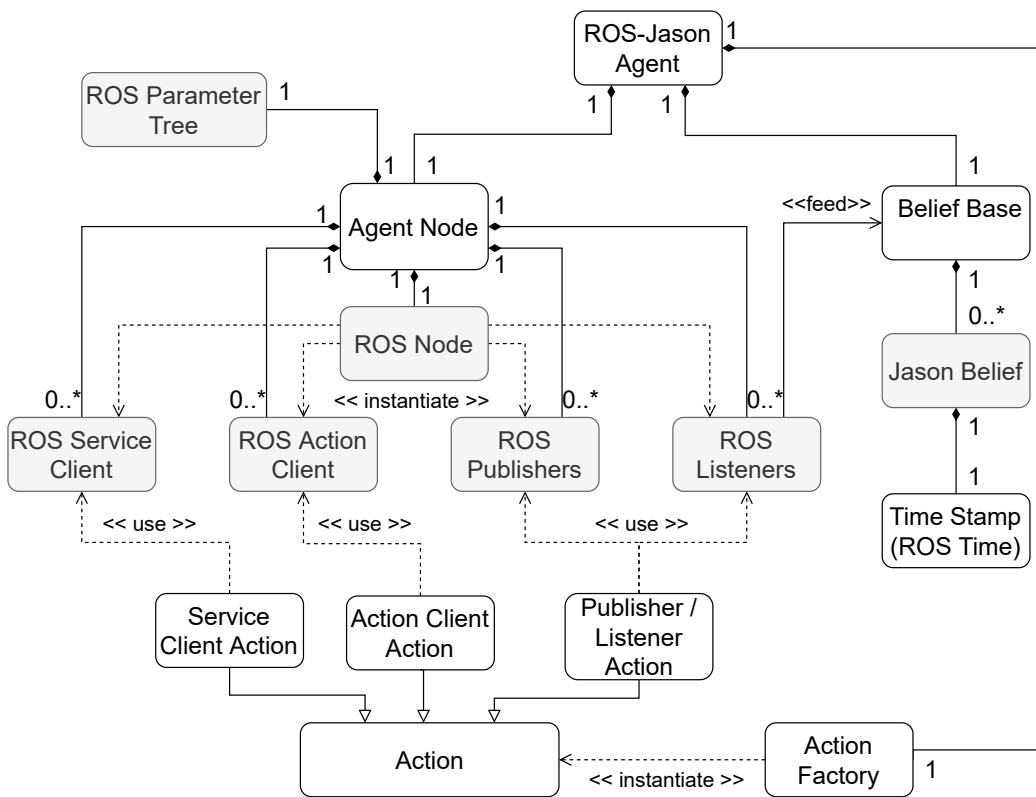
ROS-Jason Agent
1
1
1
ROS Parameter Tree
1
1
1
1
Belief Base
<<feed>>
Agent Node
1
1
1
1
1
1
1
1
0..*
ROS Node
Jason Belief
0..*
0..*
<< instantiate >>
0..*
0..*
1
ROS Service Client
ROS Action Client
ROS Publishers
ROS Listeners
1
Time Stamp (ROS Time)
<< use >>
<< use >>
<< use >>
Service Client Action
Action Client Action
Publisher / Listener Action
Action
Action Factory
1
<< instantiate >>